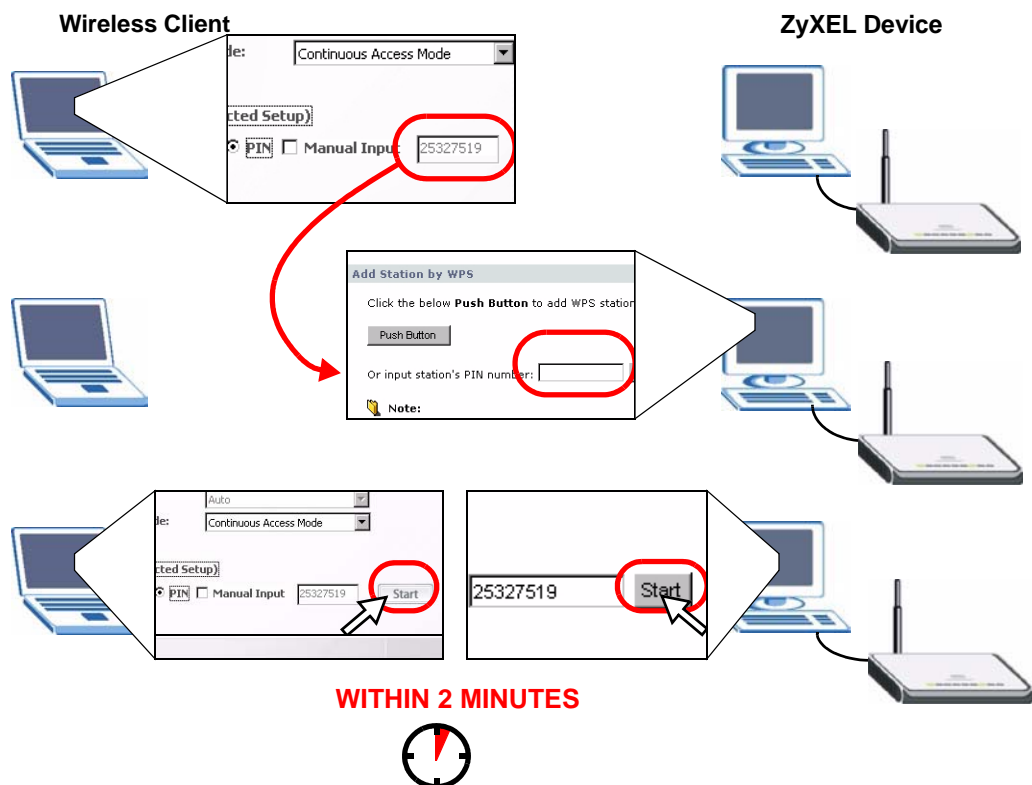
Wireless Client

ZyXEL Device

de:

Continuous Access Mode

cted Setup)

PIN

Manual Input

25327519

Add Station by WPS

Click the below **Push Button** to add WPS station

Push Button

Or input station's PIN number:

Note:

Auto

de:

Continuous Access Mode

cted Setup)

PIN

Manual Input

25327519

Start

25327519

Start

WITHIN 2 MINUTES